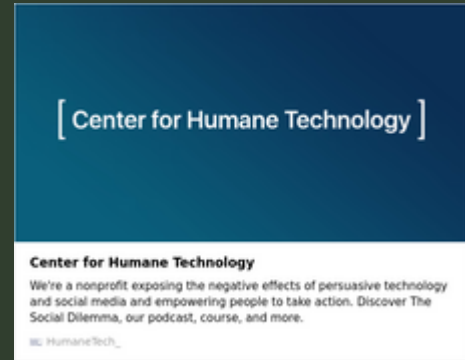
[ Center for Humane Technology ]

Center for Humane Technology

We're a nonprofit exposing the negative effects of persuasive technology and social media and empowering people to take action. Discover The Social Dilemma, our podcast, course, and more.

HumaneTech_